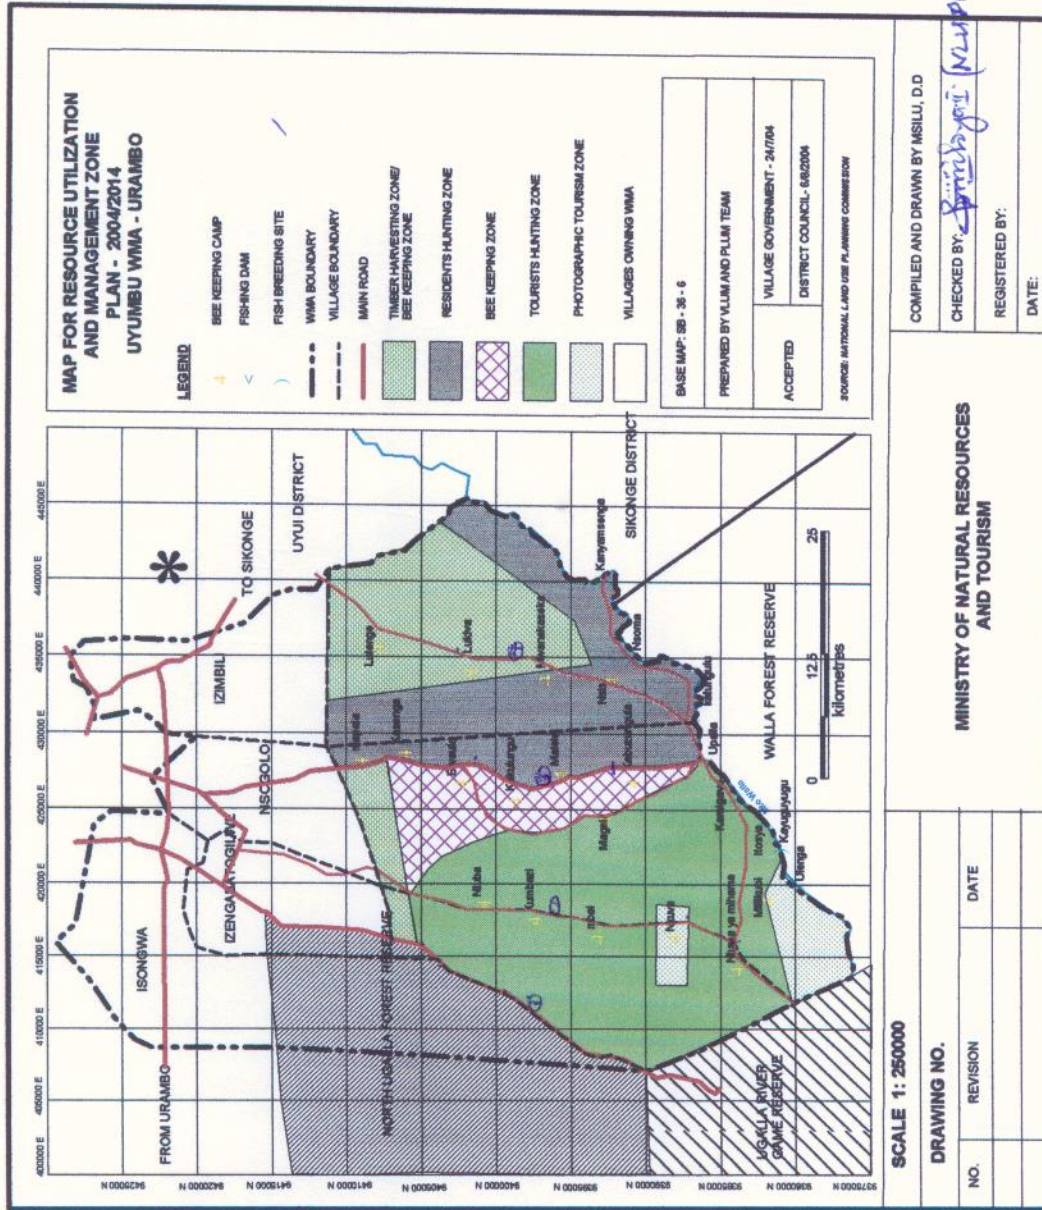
MAP FOR RESOURCE UTILIZATION AND MANAGEMENT ZONE PLAN - 2004/2014 UYUMBU WMA - URAMBO

LEGEND

BEE KEEPING CAMP
FISHING DAM
FISH BREEDING SITE
WMA BOUNDARY
VILLAGE BOUNDARY
MAIN ROAD
TIMBER HARVESTING ZONE/ BEE KEEPING ZONE
RESIDENTS HUNTING ZONE
BEE KEEPING ZONE
TOURISTS HUNTING ZONE
PHOTOGRAPHIC TOURISM ZONE
VILLAGES OWNING WMA

BASE MAP: SB - 36 - 6

PREPARED BY VLUM AND PLUM TEAM

| ACCEPTED | VILLAGE GOVERNMENT - 24/7/04 |
|---|---|
| | DISTRICT COUNCIL - 6/8/2004 |

SOURCE: NATIONAL LAND USE PLANNING COMMISSION

COMPILED AND DRAWN BY MSILU, D.D
CHECKED BY: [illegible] (NLUPC)
REGISTERED BY:
DATE:

MINISTRY OF NATURAL RESOURCES AND TOURISM

SCALE 1: 250000

DRAWING NO.

| NO. | REVISION | DATE |
|---|---|---|
| | | |

400000 E
405000 E
410000 E
415000 E
420000 E
425000 E
430000 E
435000 E
440000 E
445000 E

9425000 N
9420000 N
9415000 N
9410000 N
9405000 N
9400000 N
9395000 N
9390000 N
9385000 N
9380000 N
9375000 N

FROM URAMBO
ISONGWA
IZENGA
UYOGILIN
NSOGOLO
IZIMBILI
TO SIKONGE
UYUI DISTRICT
SIKONGE DISTRICT
NORTH UGALLA FOREST RESERVE
UGALLA RIVER GAME RESERVE
WALLA FOREST RESERVE
Kanyamsenga
Nsonia
Upala
Lukwe
Litenga
Nkonga
Mpanda
Kasungu
Mwanabusoka
Nhanga
Kabuyanda
Mwasi
Songwe
Kalanga
Magula
Nguvu
Lumbezi
Ntebi
Mtiba
Nsunga
Nyasa ya mihama
Mtikulini
Itosya
Kayugayugu
Uanga
Kasonga
Ugalla
0
12.5
25
kilometres